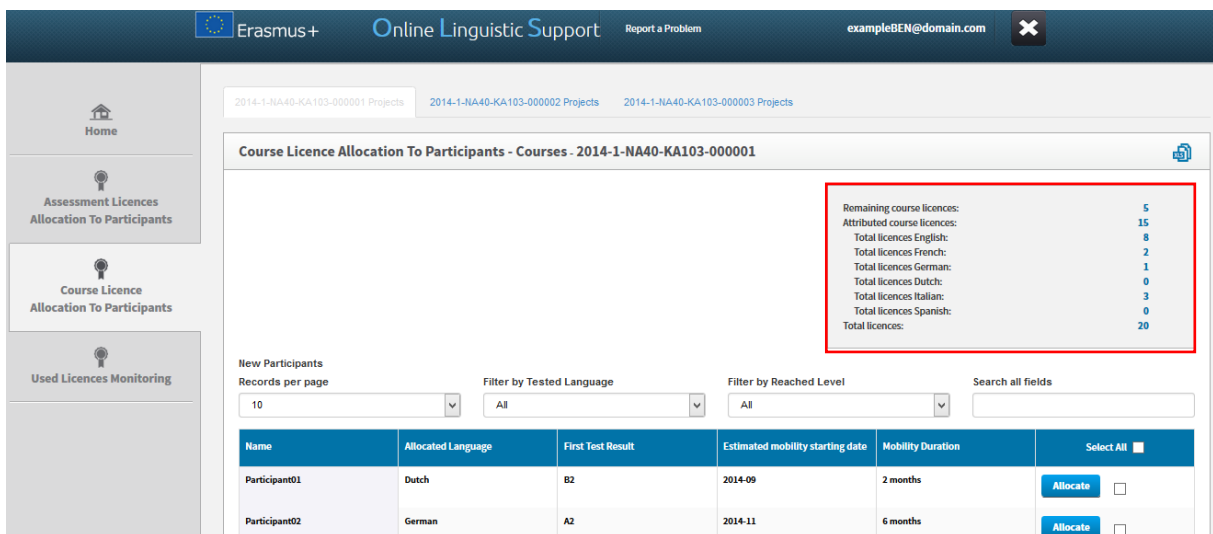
Erasmus+ Online Linguistic Support Report a Problem exampleBEN@domain.com

Home

Assessment Licences Allocation To Participants

Course Licence Allocation To Participants

Used Licences Monitoring

2014-1-NA40-KA103-000001 Projects 2014-1-NA40-KA103-000002 Projects 2014-1-NA40-KA103-000003 Projects

Course Licence Allocation To Participants - Courses - 2014-1-NA40-KA103-000001

| | |
|---|---|
| Remaining course licences: | 5 |
| Attributed course licences: | 15 |
| Total licences English: | 8 |
| Total licences French: | 2 |
| Total licences German: | 1 |
| Total licences Dutch: | 0 |
| Total licences Italian: | 3 |
| Total licences Spanish: | 0 |
| Total licences: | 20 |

New Participants

Records per page: 10

Filter by Tested Language: All

Filter by Reached Level: All

Search all fields

| Name | Allocated Language | First Test Result | Estimated mobility starting date | Mobility Duration | Select All |
|---|---|---|---|---|---|
| Participant01 | Dutch | B2 | 2014-09 | 2 months | Allocate |
| Participant02 | German | A2 | 2014-11 | 6 months | Allocate |